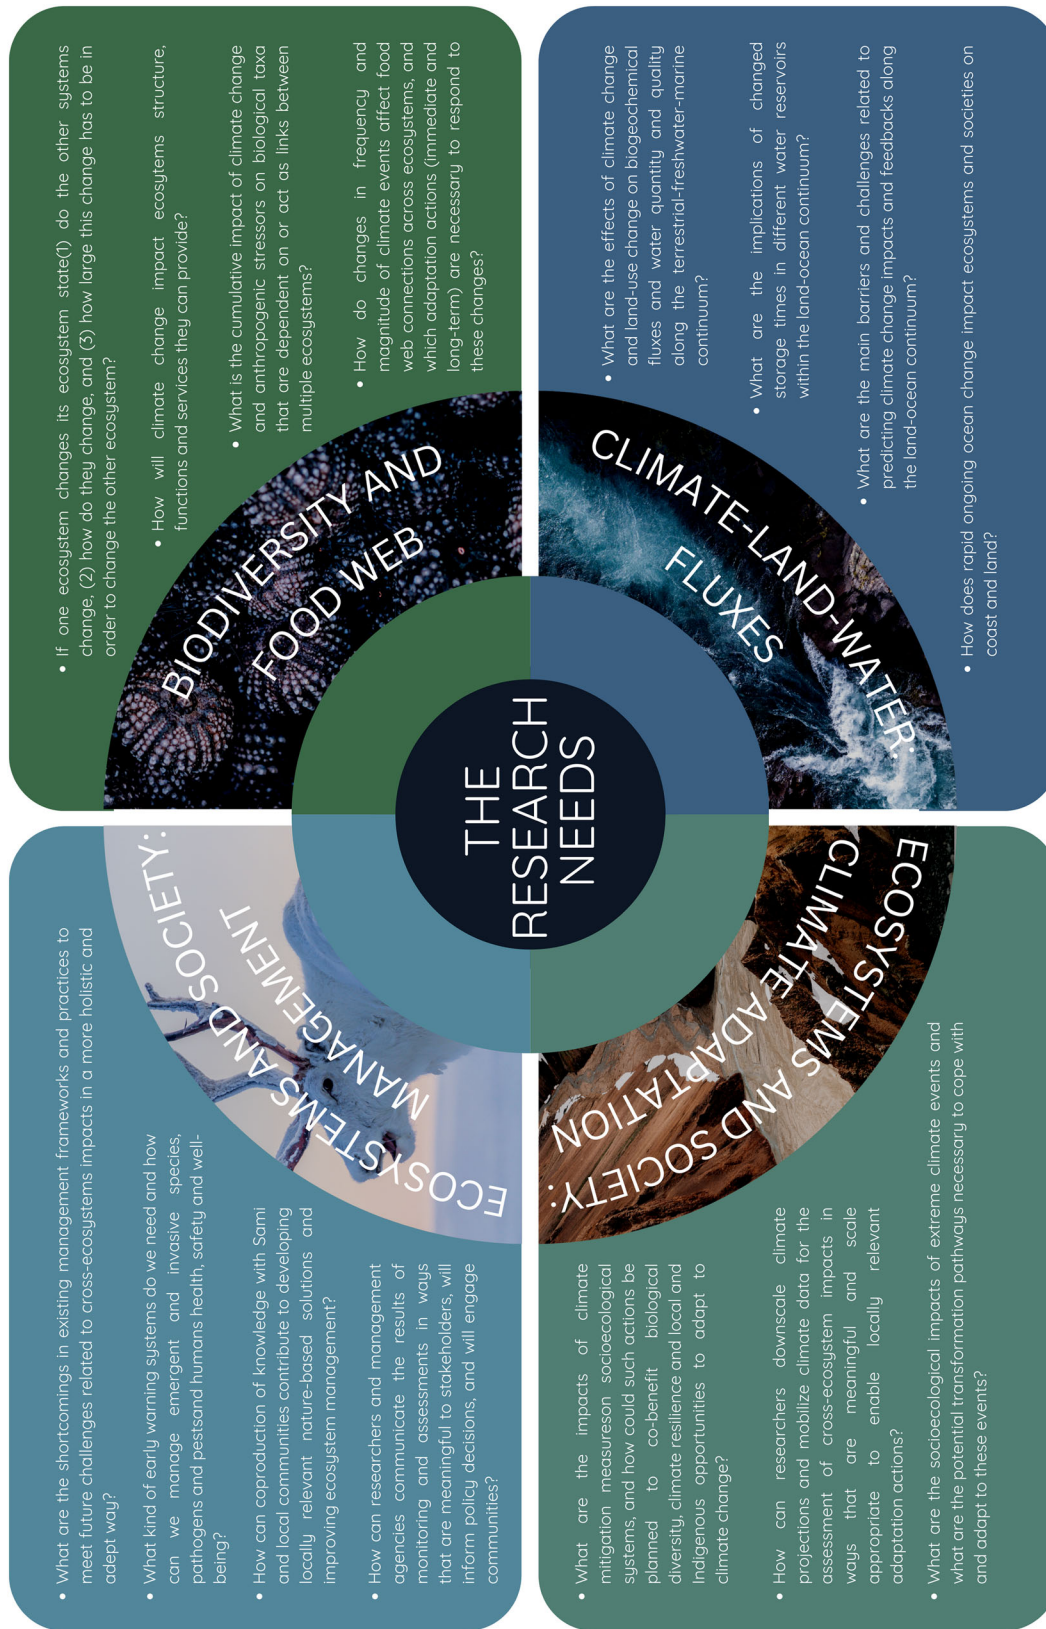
THE RESEARCH NEEDS

BIODIVERSITY AND FOOD WEB

• If one ecosystem changes its ecosystem state(1) do the other systems change, (2) how do they change, and (3) how large this change has to be in order to change the other ecosystem?

• How will climate change impact ecosytems structure, functions and services they can provide?

• What is the cumulative impact of climate change and anthropogenic stressors on biological taxa that are dependent on or act as links between multiple ecosystems?

• How do changes in frequency and magnitude of climate events affect food web connections across ecosystems, and which adaptation actions (immediate and long-term) are necessary to respond to these changes?

CLIMATE-LAND-WATER FLUXES

• What are the effects of climate change and land-use change on biogeochemical fluxes and water quantity and quality along the terrestrial-freshwater-marine continuum?

• What are the implications of changed storage times in different water reservoirs within the land-ocean continuum?

• What are the main barriers and challenges related to predicting climate change impacts and feedbacks along the land-ocean continuum?

• How does rapid ongoing ocean change impact ecosystems and societies on coast and land?

ECOSYSTEMS AND SOCIETY: MANAGEMENT

• What are the shortcomings in existing management frameworks and practices to meet future challenges related to cross-ecosystems impacts in a more holistic and adept way?

• What kind of early warning systems do we need and how can we manage emergent and invasive species, pathogens and pestsand humans health, safety and well-being?

• How can coproduction of knowledge with Sami and local communities contribute to developing locally relevant nature-based solutions and improving ecosystem management?

• How can researchers and management agencies communicate the results of monitoring and assessments in ways that are meaningful to stakeholders, will inform policy decisions, and will engage communities?

ECOSYSTEMS AND SOCIETY: CLIMATE ADAPTATION

• What are the impacts of climate mitigation measureson socioecological systems, and how could such actions be planned to co-benefit biological diversity, climate resilience and local and Indigenous opportunities to adapt to climate change?

• How can researchers downscale climate projections and mobilize climate data for the assessment of cross-ecosystem impacts in ways that are meaningful and scale appropriate to enable locally relevant adaptation actions?

• What are the socioecological impacts of extreme climate events and what are the potential transformation pathways necessary to cope with and adapt to these events?